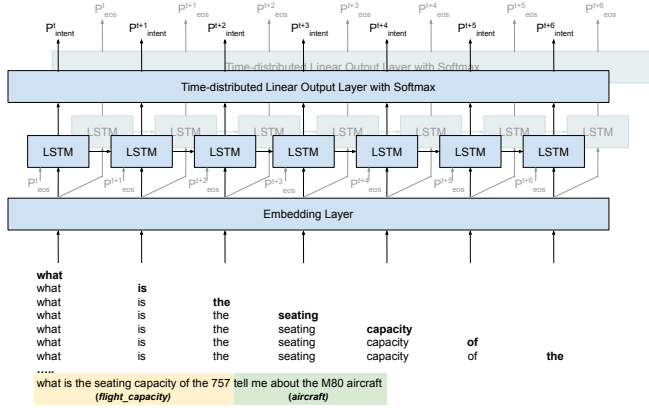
$P^{t}_{intent}$ $P^{t}_{eos}$ $P^{t+1}_{intent}$ $P^{t+1}_{eos}$ $P^{t+2}_{intent}$ $P^{t+2}_{eos}$ $P^{t+3}_{intent}$ $P^{t+3}_{eos}$ $P^{t+4}_{intent}$ $P^{t+4}_{eos}$ $P^{t+5}_{intent}$ $P^{t+5}_{eos}$ $P^{t+6}_{intent}$ $P^{t+6}_{eos}$

Time-distributed Linear Output Layer with Softmax

Time-distributed Linear Output Layer with Softmax

LSTM LSTM LSTM LSTM LSTM LSTM LSTM

LSTM LSTM LSTM LSTM LSTM LSTM LSTM

$P^{t}_{eos}$ $P^{t+1}_{eos}$ $P^{t+2}_{eos}$ $P^{t+3}_{eos}$ $P^{t+4}_{eos}$ $P^{t+5}_{eos}$ $P^{t+6}_{eos}$

Embedding Layer

**what**
what **is**
what is **the**
what is the **seating**
what is the seating **capacity**
what is the seating capacity **of**
what is the seating capacity of **the**
**.....**

what is the seating capacity of the 757 tell me about the M80 aircraft
**(flight_capacity)** **(aircraft)**